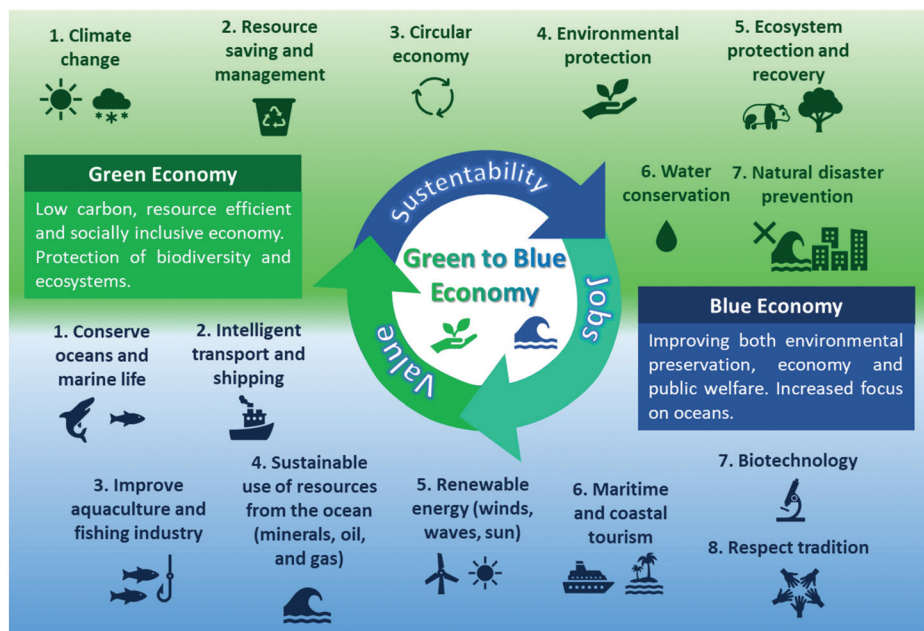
1. Climate change

2. Resource saving and management

3. Circular economy

4. Environmental protection

5. Ecosystem protection and recovery

Green Economy

Low carbon, resource efficient and socially inclusive economy. Protection of biodiversity and ecosystems.

Sustentability

Green to Blue Economy

Jobs

Value

6. Water conservation

7. Natural disaster prevention

Blue Economy

Improving both environmental preservation, economy and public welfare. Increased focus on oceans.

1. Conserve oceans and marine life

2. Intelligent transport and shipping

3. Improve aquaculture and fishing industry

4. Sustainable use of resources from the ocean (minerals, oil, and gas)

5. Renewable energy (winds, waves, sun)

6. Maritime and coastal tourism

7. Biotechnology

8. Respect tradition